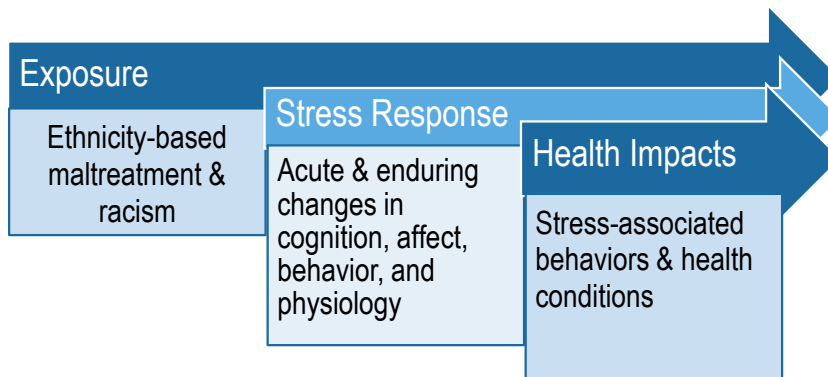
Exposure

Ethnicity-based maltreatment & racism

Stress Response

Acute & enduring changes in cognition, affect, behavior, and physiology

Health Impacts

Stress-associated behaviors & health conditions